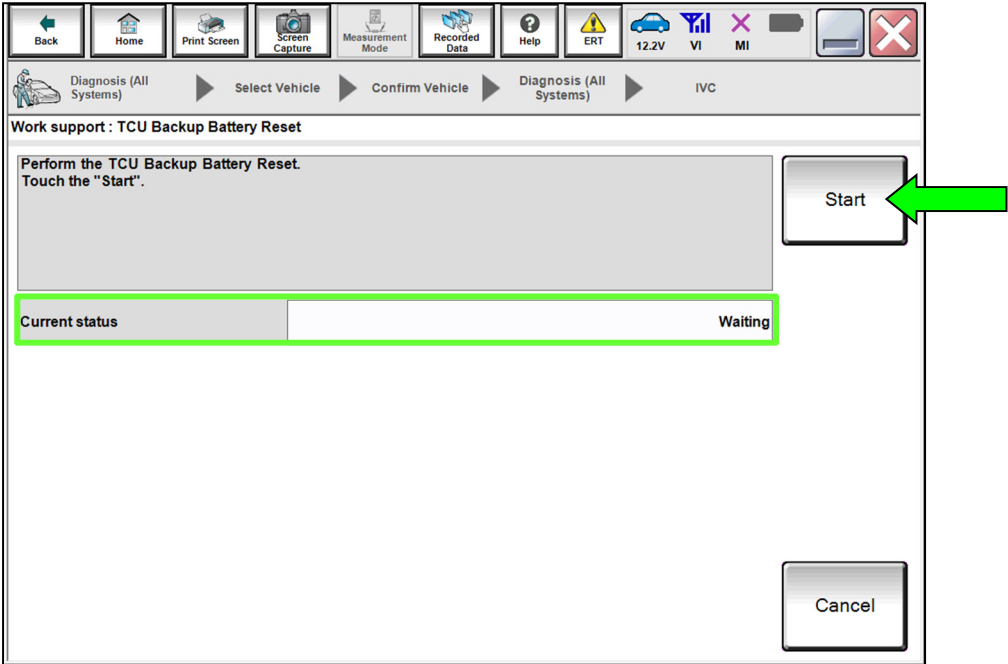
Back Home Print Screen Screen Capture Measurement Mode Recorded Data Help ERT 12.2V VI MI

Diagnosis (All Systems) Select Vehicle Confirm Vehicle Diagnosis (All Systems) IVC

Work support : TCU Backup Battery Reset

Perform the TCU Backup Battery Reset.
Touch the "Start".

Start

| Current status | Waiting |
|---|---|

Cancel